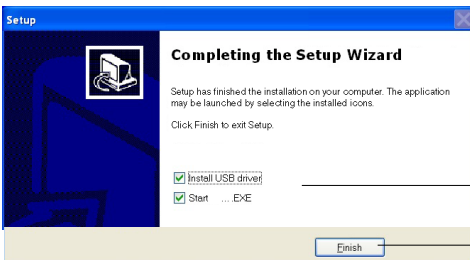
Setup

Completing the Setup Wizard

Setup has finished the installation on your computer. The application may be launched by selecting the installed icons.

Click Finish to exit Setup.

Install USB driver

Start ....EXE

Finish